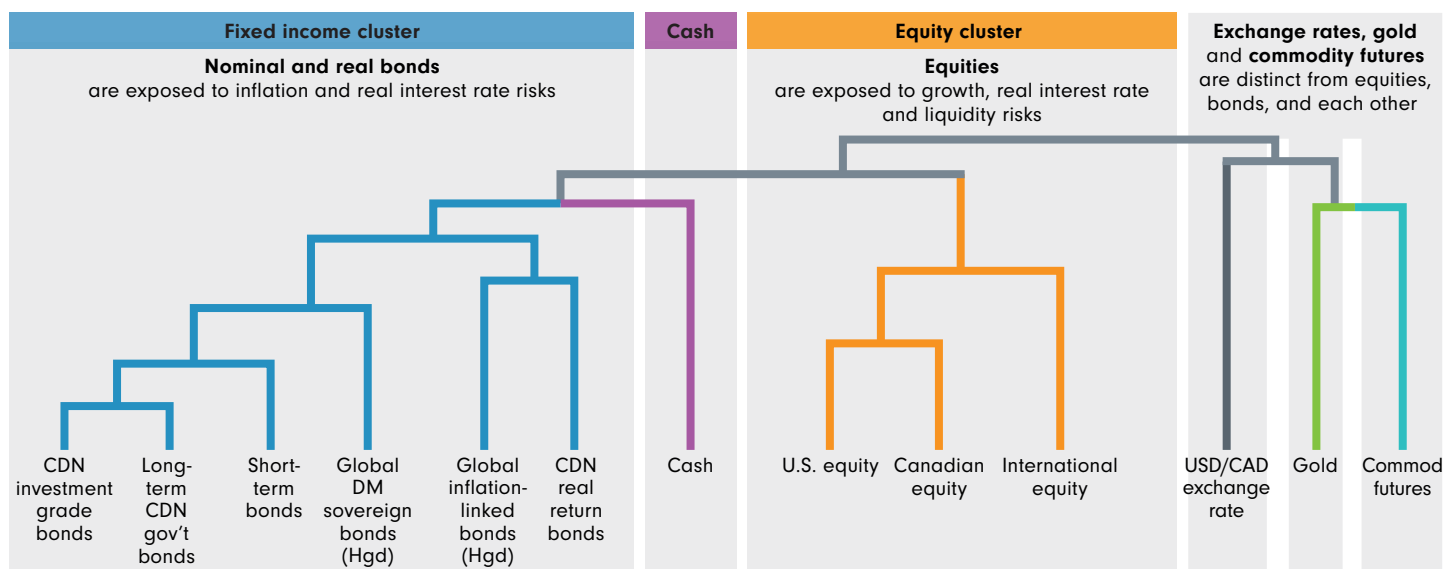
Fixed income cluster

Cash

Equity cluster

Exchange rates, gold and commodity futures are distinct from equities, bonds, and each other

Nominal and real bonds
are exposed to inflation and real interest rate risks

Equities
are exposed to growth, real interest rate and liquidity risks

CDN investment grade bonds

Long-term CDN gov't bonds

Short-term bonds

Global DM sovereign bonds (Hgd)

Global inflation-linked bonds (Hgd)

CDN real return bonds

Cash

U.S. equity

Canadian equity

International equity

USD/CAD exchange rate

Gold

Commod futures